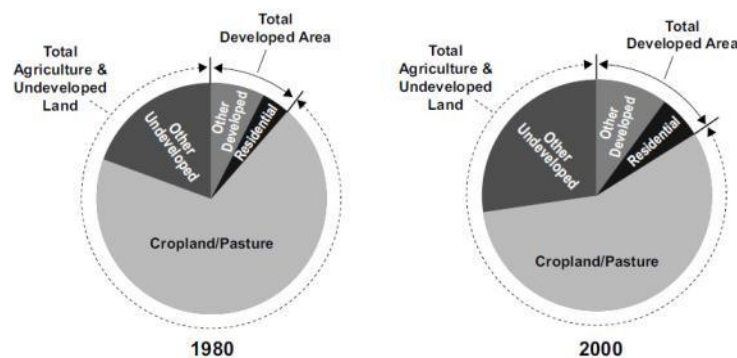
Total Agriculture & Undeveloped Land

Total Developed Area

Other Undeveloped

Other Developed

Residential

Cropland/Pasture

1980

Total Agriculture & Undeveloped Land

Total Developed Area

Other Undeveloped

Other Developed

Residential

Cropland/Pasture

2000